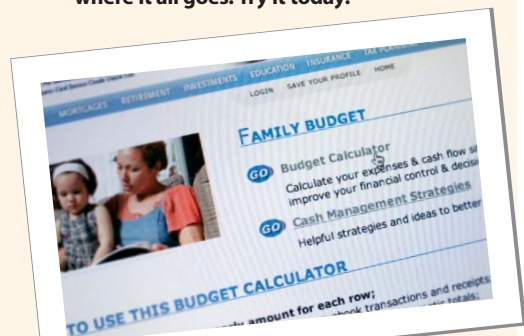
where it all goes. Try it today.

MORTGAGES RETIREMENT INVESTMENTS EDUCATION INSURANCE TAX PLAN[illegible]

LOGIN SAVE YOUR PROFILE HOME

FAMILY BUDGET

GO Budget Calculator

Calculate your expenses & cash flow s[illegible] improve your financial control & decisi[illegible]

GO Cash Management Strategies

Helpful strategies and ideas to better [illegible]

TO USE THIS BUDGET CALCULATOR

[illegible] amount for each row; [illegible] book transactions and receipts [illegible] totals;